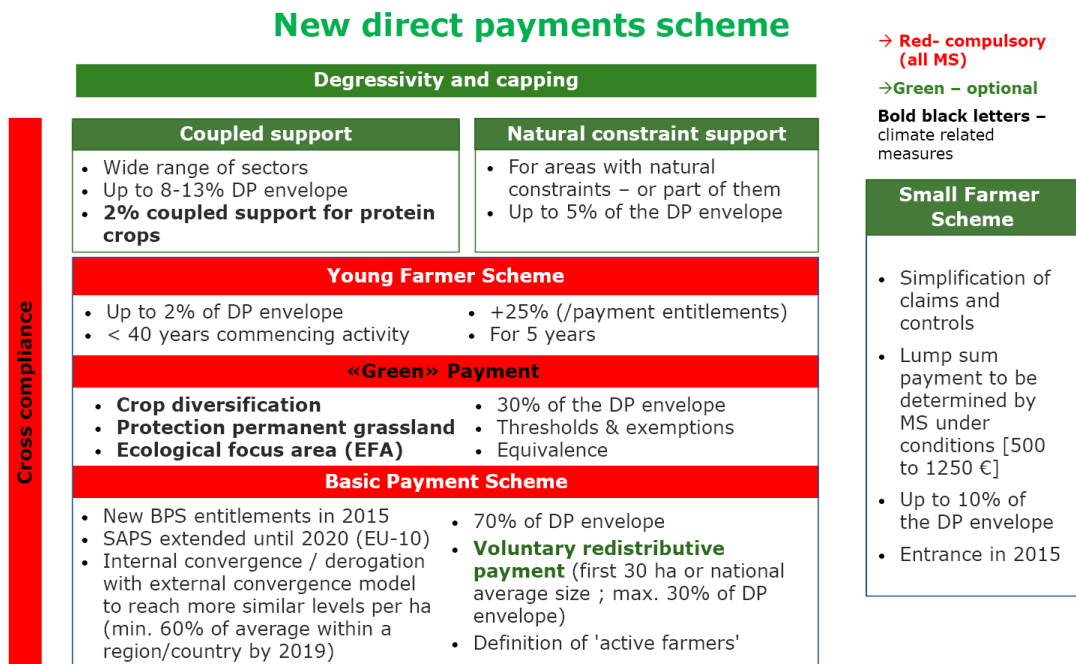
New direct payments scheme

→ Red- compulsory (all MS)

→Green – optional

Bold black letters – climate related measures

Degressivity and capping

Cross compliance

Coupled support

- Wide range of sectors
- Up to 8-13% DP envelope
- 2% coupled support for protein crops

Natural constraint support

- For areas with natural constraints – or part of them
- Up to 5% of the DP envelope

Young Farmer Scheme

- Up to 2% of DP envelope
- < 40 years commencing activity
- +25% (/payment entitlements)
- For 5 years

«Green» Payment

- Crop diversification
- Protection permanent grassland
- Ecological focus area (EFA)
- 30% of the DP envelope
- Thresholds & exemptions
- Equivalence

Basic Payment Scheme

- New BPS entitlements in 2015
- SAPS extended until 2020 (EU-10)
- Internal convergence / derogation with external convergence model to reach more similar levels per ha (min. 60% of average within a region/country by 2019)
- 70% of DP envelope
- Voluntary redistributive payment (first 30 ha or national average size ; max. 30% of DP envelope)
- Definition of 'active farmers'

Small Farmer Scheme

- Simplification of claims and controls
- Lump sum payment to be determined by MS under conditions [500 to 1250 €]
- Up to 10% of the DP envelope
- Entrance in 2015